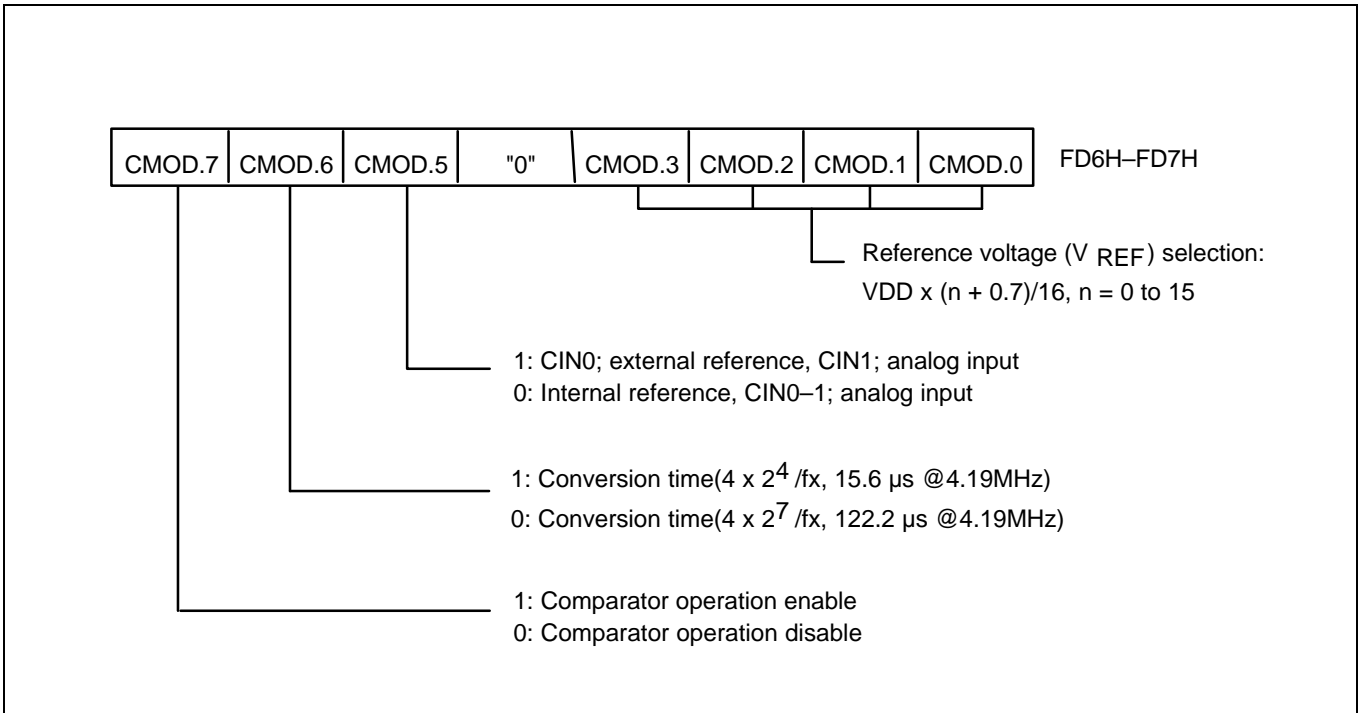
| CMOD.7 | CMOD.6 | CMOD.5 | "0" | CMOD.3 | CMOD.2 | CMOD.1 | CMOD.0 |
|---|---|---|---|---|---|---|---|

FD6H–FD7H

Reference voltage ($V_{REF}$) selection:
VDD x (n + 0.7)/16, n = 0 to 15

1: CIN0; external reference, CIN1; analog input
0: Internal reference, CIN0–1; analog input

1: Conversion time(4 x $2^4$ /fx, 15.6 µs @4.19MHz)
0: Conversion time(4 x $2^7$ /fx, 122.2 µs @4.19MHz)

1: Comparator operation enable
0: Comparator operation disable